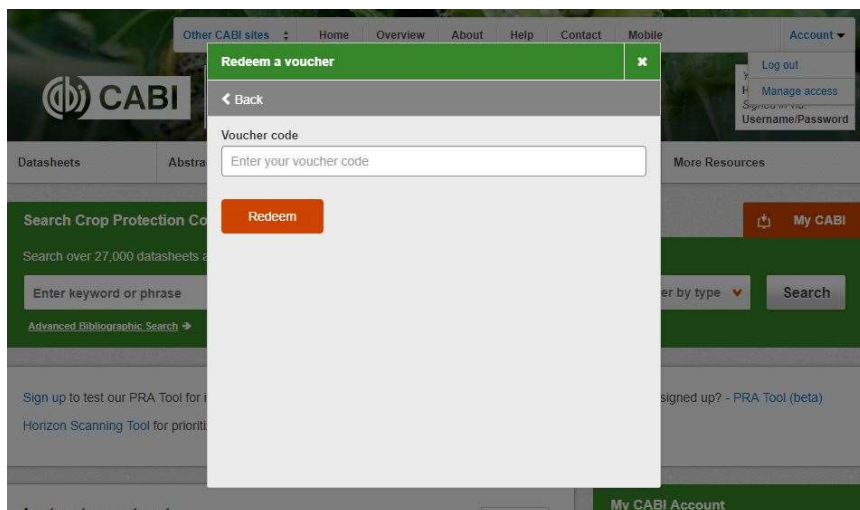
Other CABI sites | Home | Overview | About | Help | Contact | Mobile | Account

Log out
Manage access

CABI

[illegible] Username/Password

Datasheets | Abstra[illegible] | More Resources

Search Crop Protection Co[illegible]

My CABI

Search over 27,000 datasheets a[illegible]

Enter keyword or phrase

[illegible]er by type

Search

Advanced Bibliographic Search

Sign up to test our PRA Tool for i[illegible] signed up? - PRA Tool (beta)

Horizon Scanning Tool for prioriti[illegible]

My CABI Account

Redeem a voucher

Back

Voucher code

Enter your voucher code

Redeem